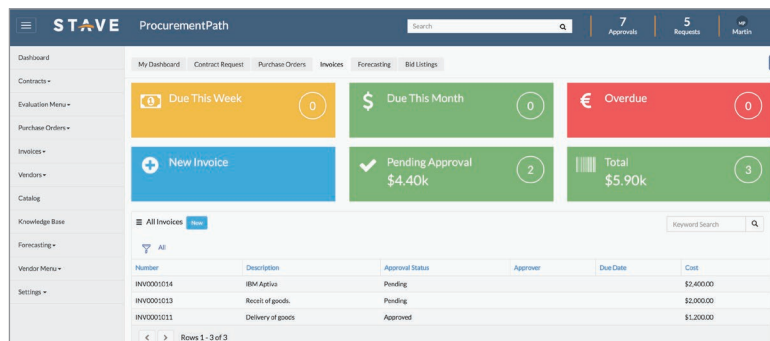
STAVE ProcurementPath

Search

7 Approvals

5 Requests

MP Martin

Dashboard

Contracts ▾

Evaluation Menu ▾

Purchase Orders ▾

Invoices ▾

Vendors ▾

Catalog

Knowledge Base

Forecasting ▾

Vendor Menu ▾

Settings ▾

My Dashboard | Contract Request | Purchase Orders | Invoices | Forecasting | Bid Listings

Due This Week 0

Due This Month 0

Overdue 0

New Invoice

Pending Approval $4.40k 2

Total $5.90k 3

All Invoices New

Keyword Search

All

| Number | Description | Approval Status | Approver | Due Date | Cost |
|---|---|---|---|---|---|
| INV0001014 | IBM Aptiva | Pending | | | $2,400.00 |
| INV0001013 | Receit of goods. | Pending | | | $2,000.00 |
| INV0001011 | Delivery of goods | Approved | | | $1,200.00 |

Rows 1 - 3 of 3